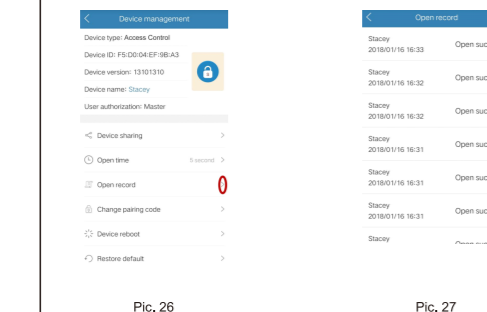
<
Device management
Device type: Access Control
Device ID: F5:D0:04:EF:9B:A3
Device version: 13101310
Device name: Stacey
User authorization: Master
Device sharing >
Open time 5 second >
Open record
Change pairing code >
Device reboot >
Restore default >

Pic. 26

<
Open record
Stacey
2018/01/16 16:33
Open suc
Stacey
2018/01/16 16:32
Open suc
Stacey
2018/01/16 16:32
Open suc
Stacey
2018/01/16 16:31
Open suc
Stacey
2018/01/16 16:31
Open suc
Stacey
2018/01/16 16:31
Open suc
Stacey
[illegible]

Pic. 27